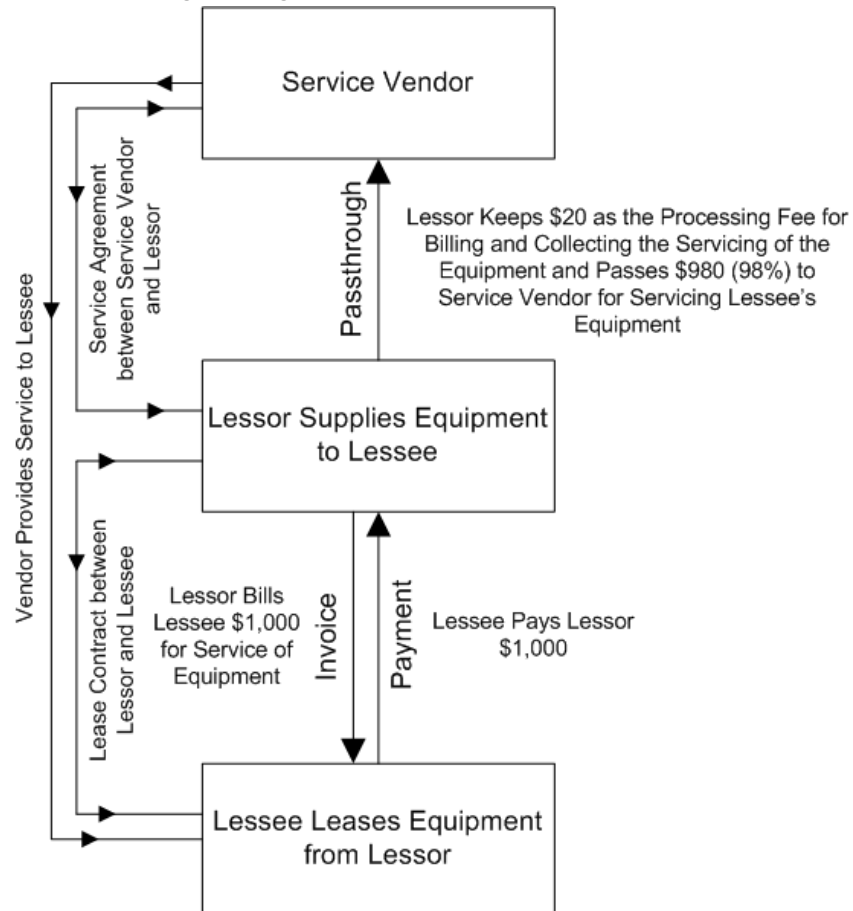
Service Vendor

Service Agreement between Service Vendor and Lessor

Passthrough

Lessor Keeps \$20 as the Processing Fee for Billing and Collecting the Servicing of the Equipment and Passes \$980 (98%) to Service Vendor for Servicing Lessee's Equipment

Vendor Provides Service to Lessee

Lessor Supplies Equipment to Lessee

Lease Contract between Lessor and Lessee

Lessor Bills Lessee \$1,000 for Service of Equipment

Invoice

Payment

Lessee Pays Lessor \$1,000

Lessee Leases Equipment from Lessor